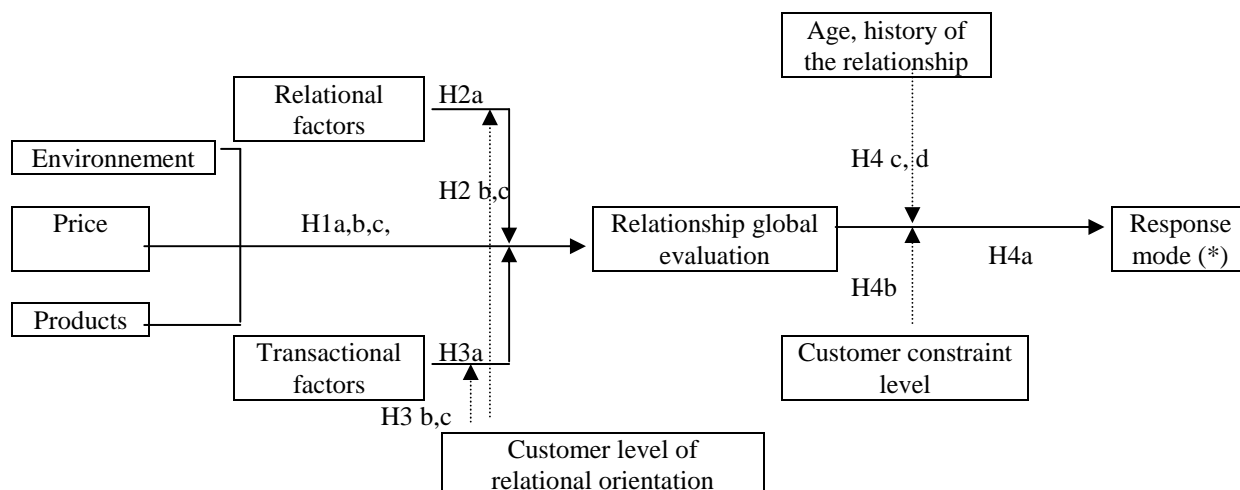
Age, history of the relationship

Relational factors

H2a

Environnement

H2 b,c

H4 c, d

Price

H1a,b,c,

Relationship global evaluation

Response mode (*)

H4a

H4b

Products

Transactional factors

H3a

Customer constraint level

H3 b,c

Customer level of relational orientation